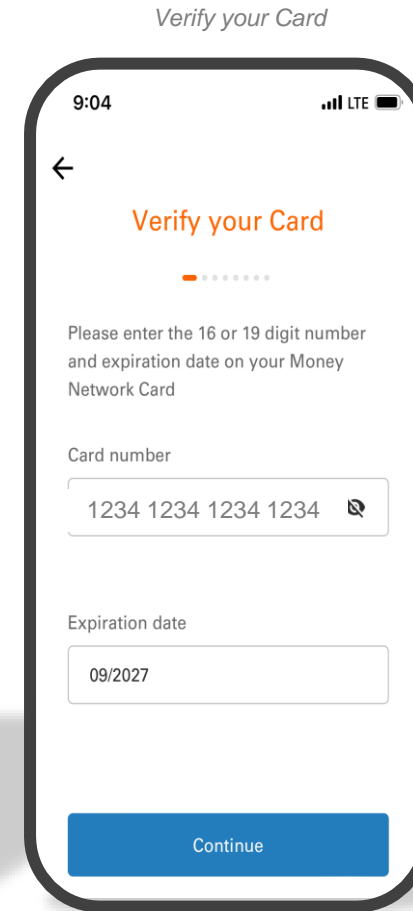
Verify your Card

9:04

LTE

←

Verify your Card

Please enter the 16 or 19 digit number and expiration date on your Money Network Card

Card number

1234 1234 1234 1234

Expiration date

09/2027

Continue